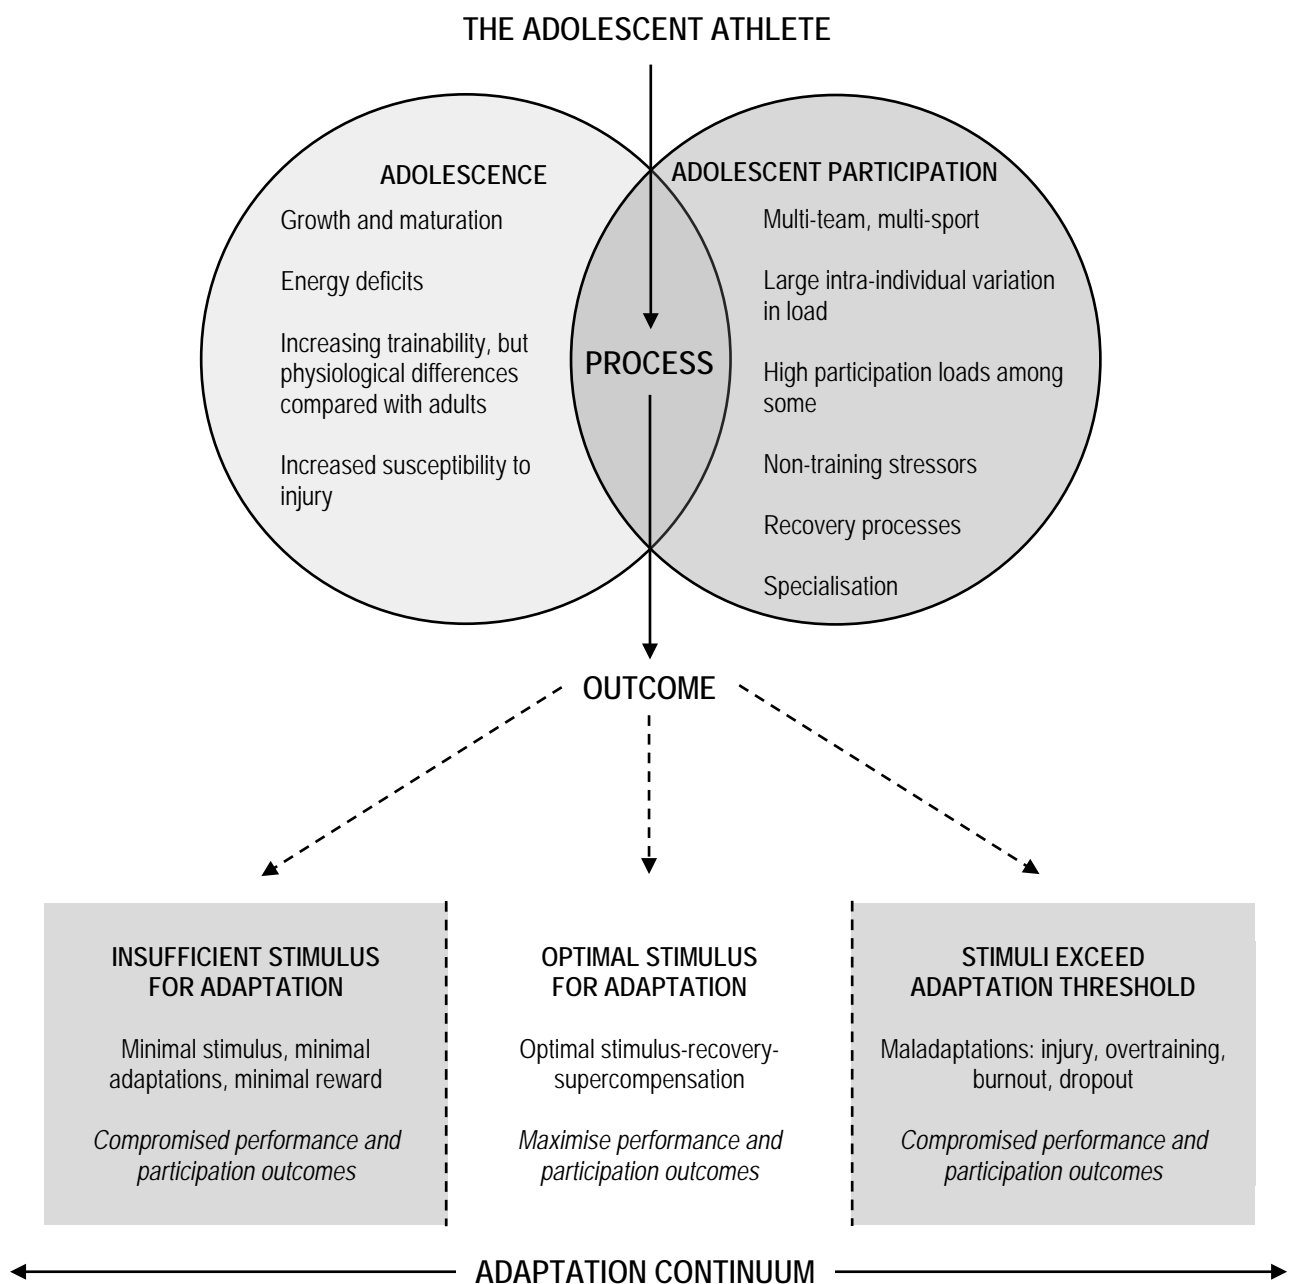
THE ADOLESCENT ATHLETE

ADOLESCENCE

Growth and maturation

Energy deficits

Increasing trainability, but physiological differences compared with adults

Increased susceptibility to injury

ADOLESCENT PARTICIPATION

Multi-team, multi-sport

Large intra-individual variation in load

High participation loads among some

Non-training stressors

Recovery processes

Specialisation

PROCESS

OUTCOME

INSUFFICIENT STIMULUS FOR ADAPTATION

Minimal stimulus, minimal adaptations, minimal reward

*Compromised performance and participation outcomes*

OPTIMAL STIMULUS FOR ADAPTATION

Optimal stimulus-recovery-supercompensation

*Maximise performance and participation outcomes*

STIMULI EXCEED ADAPTATION THRESHOLD

Maladaptations: injury, overtraining, burnout, dropout

*Compromised performance and participation outcomes*

ADAPTATION CONTINUUM